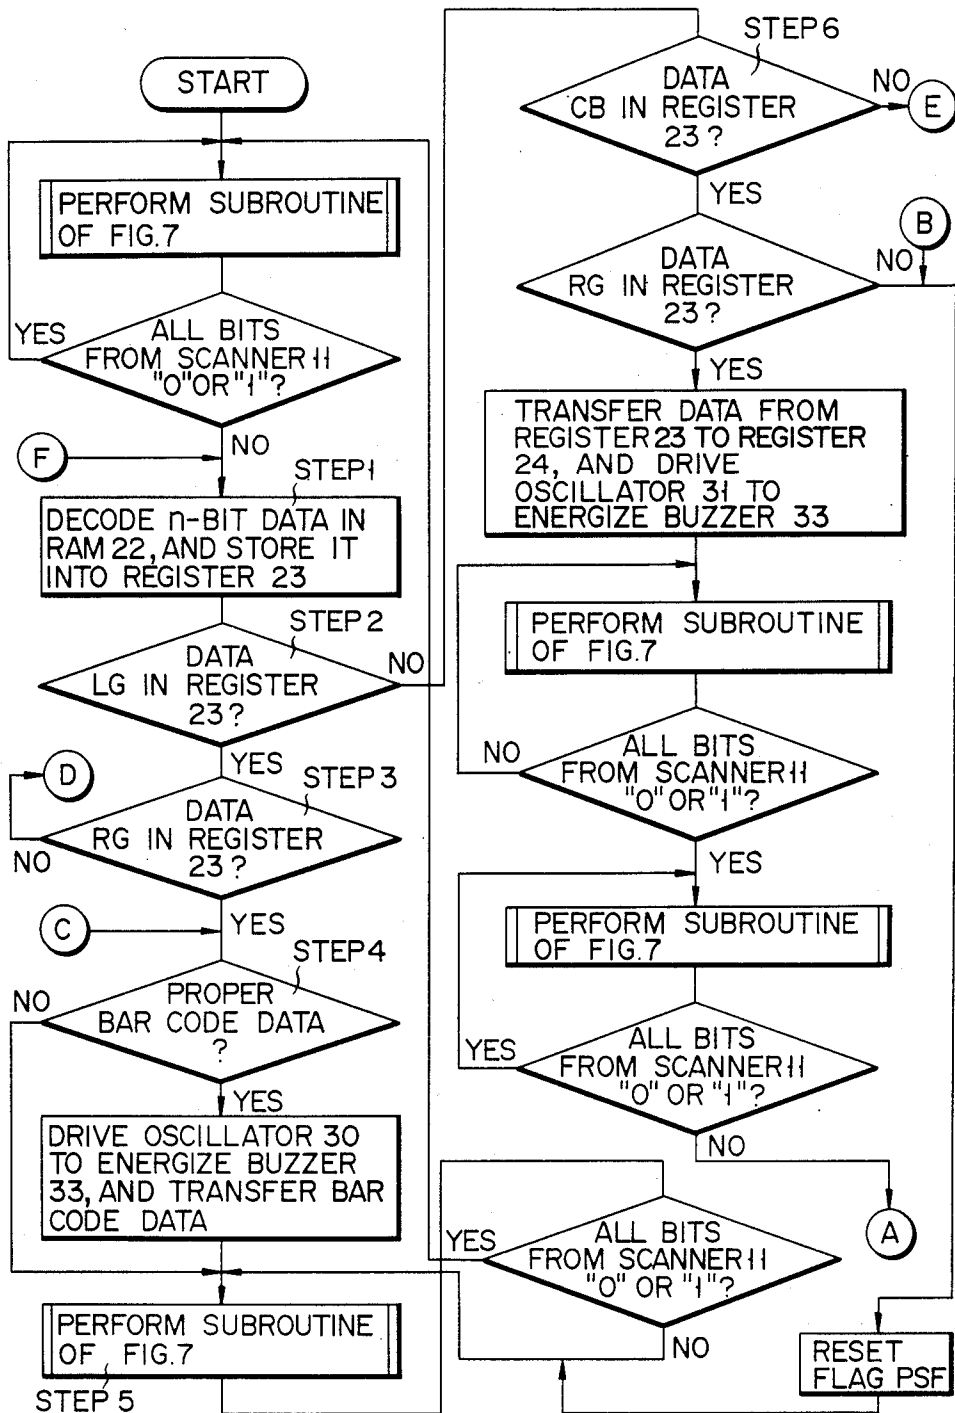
START

PERFORM SUBROUTINE OF FIG.7

YES

ALL BITS FROM SCANNER 11 "0" OR "1"?

NO

F

STEP 1

DECODE n-BIT DATA IN RAM 22, AND STORE IT INTO REGISTER 23

STEP 2

DATA LG IN REGISTER 23?

NO

YES

D

STEP 3

DATA RG IN REGISTER 23?

NO

C

YES

STEP 4

NO

PROPER BAR CODE DATA ?

YES

DRIVE OSCILLATOR 30 TO ENERGIZE BUZZER 33, AND TRANSFER BAR CODE DATA

PERFORM SUBROUTINE OF FIG.7

STEP 5

STEP 6

DATA CB IN REGISTER 23?

NO

E

YES

B

NO

DATA RG IN REGISTER 23?

YES

TRANSFER DATA FROM REGISTER 23 TO REGISTER 24, AND DRIVE OSCILLATOR 31 TO ENERGIZE BUZZER 33

PERFORM SUBROUTINE OF FIG.7

NO

ALL BITS FROM SCANNER 11 "0" OR "1"?

YES

PERFORM SUBROUTINE OF FIG.7

YES

ALL BITS FROM SCANNER 11 "0" OR "1"?

NO

A

YES

ALL BITS FROM SCANNER 11 "0" OR "1"?

NO

RESET FLAG PSF